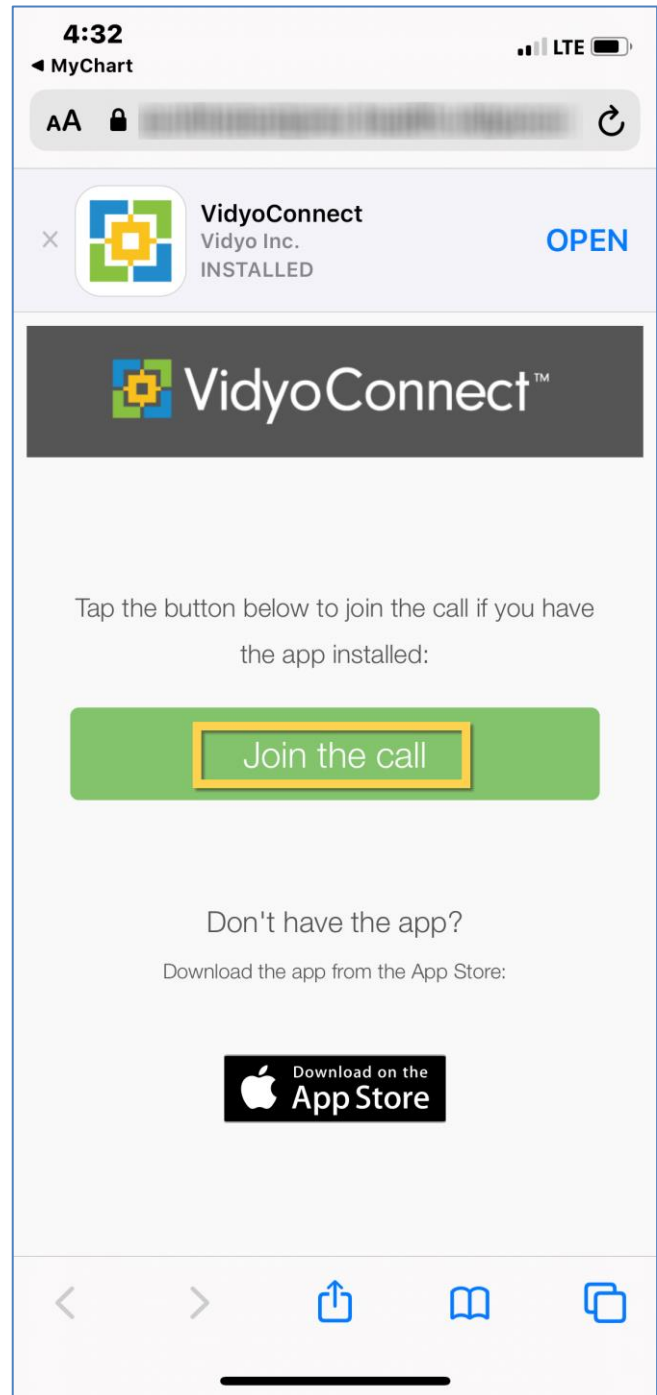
4:32
◀ MyChart
LTE
AA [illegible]

×
VidyoConnect
Vidyo Inc.
INSTALLED
OPEN

VidyoConnect™

Tap the button below to join the call if you have the app installed:

Join the call

Don't have the app?

Download the app from the App Store:

Download on the
App Store